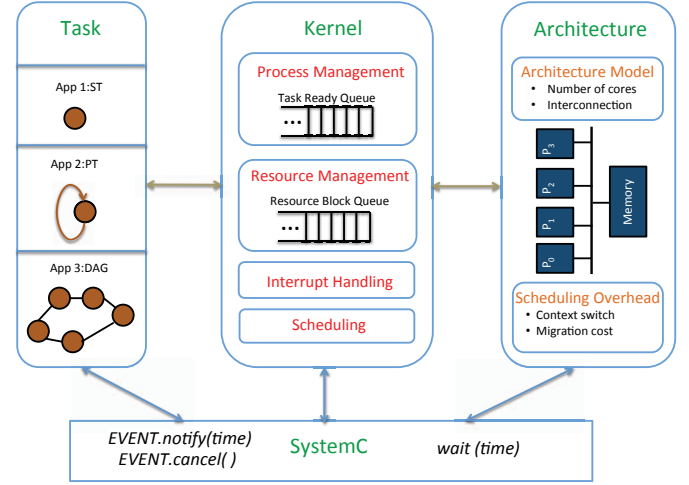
Task

App 1:ST

App 2:PT

App 3:DAG

Kernel

Process Management

Task Ready Queue

...

Resource Management

Resource Block Queue

...

Interrupt Handling

Scheduling

Architecture

Architecture Model

• Number of cores
• Interconnection

$P_3$

$P_2$

$P_1$

$P_0$

Memory

Scheduling Overhead

• Context switch
• Migration cost

EVENT.notify(time)
EVENT.cancel( )

SystemC

wait (time)